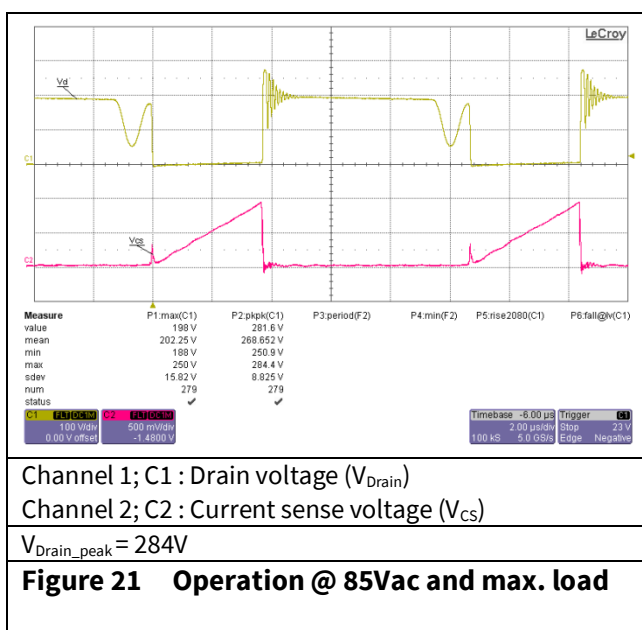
LeCroy

Vd

C1

Vcs

C2

| Measure | P1:max(C1) | P2:pkpk(C1) | P3:period(F2) | P4:min(F2) | P5:rise2080(C1) | P6:fall@lv(C1) |
|---|---|---|---|---|---|---|
| value | 198 V | 281.6 V | | | | |
| mean | 202.25 V | 268.652 V | | | | |
| min | 188 V | 250.9 V | | | | |
| max | 250 V | 284.4 V | | | | |
| sdev | 15.82 V | 8.825 V | | | | |
| num | 279 | 279 | | | | |
| status | ✔ | ✔ | | | | |

C1 FLT DC1M 100 V/div 0.00 V offset

C2 FLT DC1M 500 mV/div -1.4800 V

Timebase -6.00 µs 2.00 µs/div 100 kS 5.0 GS/s

Trigger C1 Stop 23 V Edge Negative

Channel 1; C1 : Drain voltage ($V_{Drain}$)
Channel 2; C2 : Current sense voltage ($V_{CS}$)

$V_{Drain\_peak}$ = 284V

Figure 21 Operation @ 85Vac and max. load